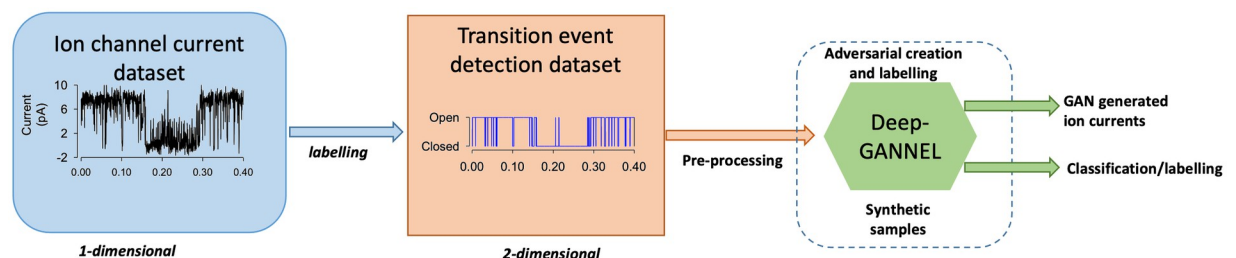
Ion channel current dataset

10
6
2
-2
Current (pA)
0.00 0.10 0.20 0.30 0.40

1-dimensional

labelling

Transition event detection dataset

Open
Closed
0.00 0.10 0.20 0.30 0.40

2-dimensional

Pre-processing

Adversarial creation and labelling

Deep-GANNEL

Synthetic samples

GAN generated ion currents

Classification/labelling